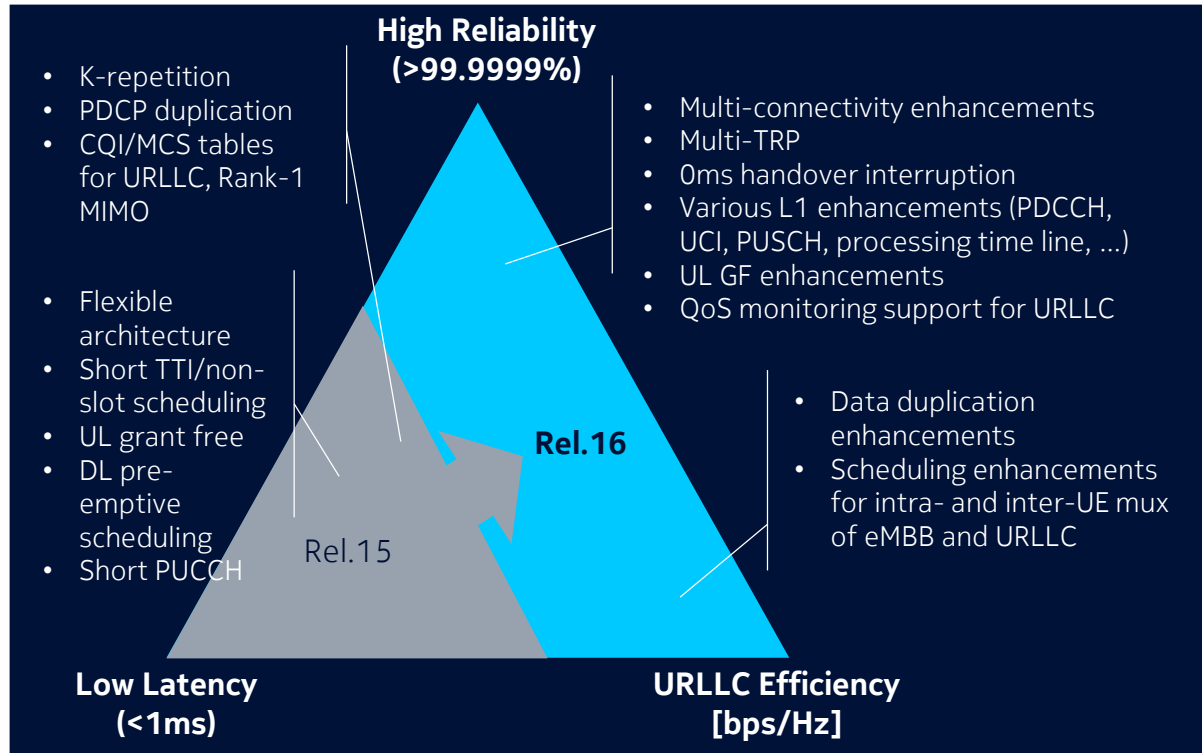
High Reliability
(>99.9999%)

- K-repetition
- PDCP duplication
- CQI/MCS tables for URLLC, Rank-1 MIMO

- Multi-connectivity enhancements
- Multi-TRP
- 0ms handover interruption
- Various L1 enhancements (PDCCH, UCI, PUSCH, processing time line, ...)
- UL GF enhancements
- QoS monitoring support for URLLC

- Flexible architecture
- Short TTI/non-slot scheduling
- UL grant free
- DL pre-emptive scheduling
- Short PUCCH

Rel.16

Rel.15

- Data duplication enhancements
- Scheduling enhancements for intra- and inter-UE mux of eMBB and URLLC

Low Latency
(<1ms)

URLLC Efficiency
[bps/Hz]